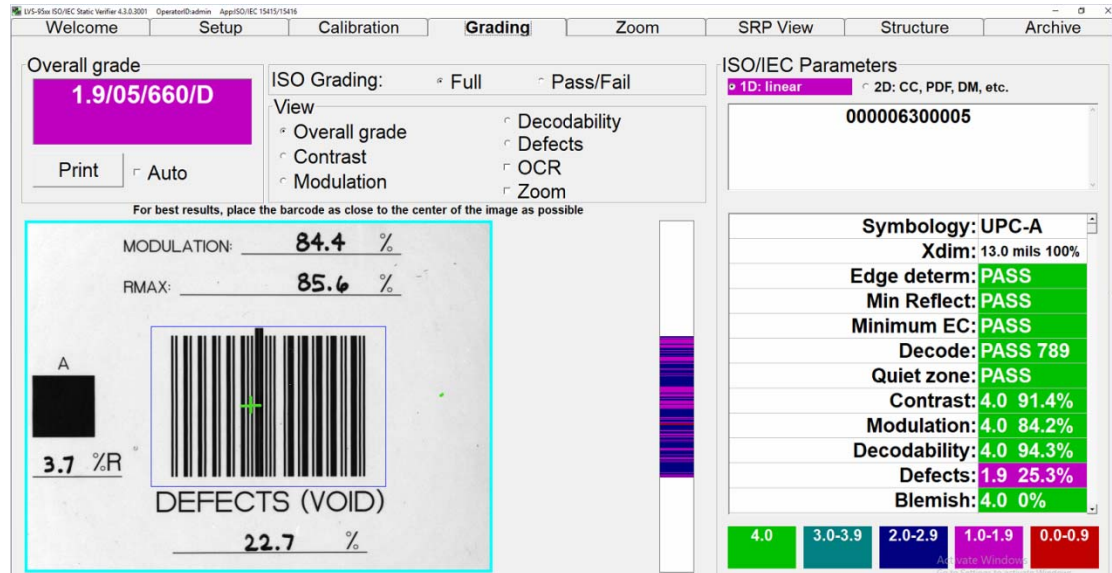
LVS-95xx ISO/IEC Static Verifier 4.3.0.3001 Operator ID:admin App:ISO/IEC 15415/15416

Welcome | Setup | Calibration | Grading | Zoom | SRP View | Structure | Archive

Overall grade
1.9/05/660/D
Print
Auto

ISO Grading: Full Pass/Fail
View
Overall grade
Contrast
Modulation
Decodability
Defects
OCR
Zoom

For best results, place the barcode as close to the center of the image as possible

MODULATION: 84.4 %
RMAX: 85.6 %
A
3.7 %R
DEFECTS (VOID)
22.7 %

ISO/IEC Parameters
1D: linear
2D: CC, PDF, DM, etc.
000006300005

| | |
|---|---|
| Symbology: | UPC-A |
| Xdim: | 13.0 mils 100% |
| Edge determ: | PASS |
| Min Reflect: | PASS |
| Minimum EC: | PASS |
| Decode: | PASS 789 |
| Quiet zone: | PASS |
| Contrast: | 4.0 91.4% |
| Modulation: | 4.0 84.2% |
| Decodability: | 4.0 94.3% |
| Defects: | 1.9 25.3% |
| Blemish: | 4.0 0% |

4.0 | 3.0-3.9 | 2.0-2.9 | 1.0-1.9 | 0.0-0.9

Activate Windows